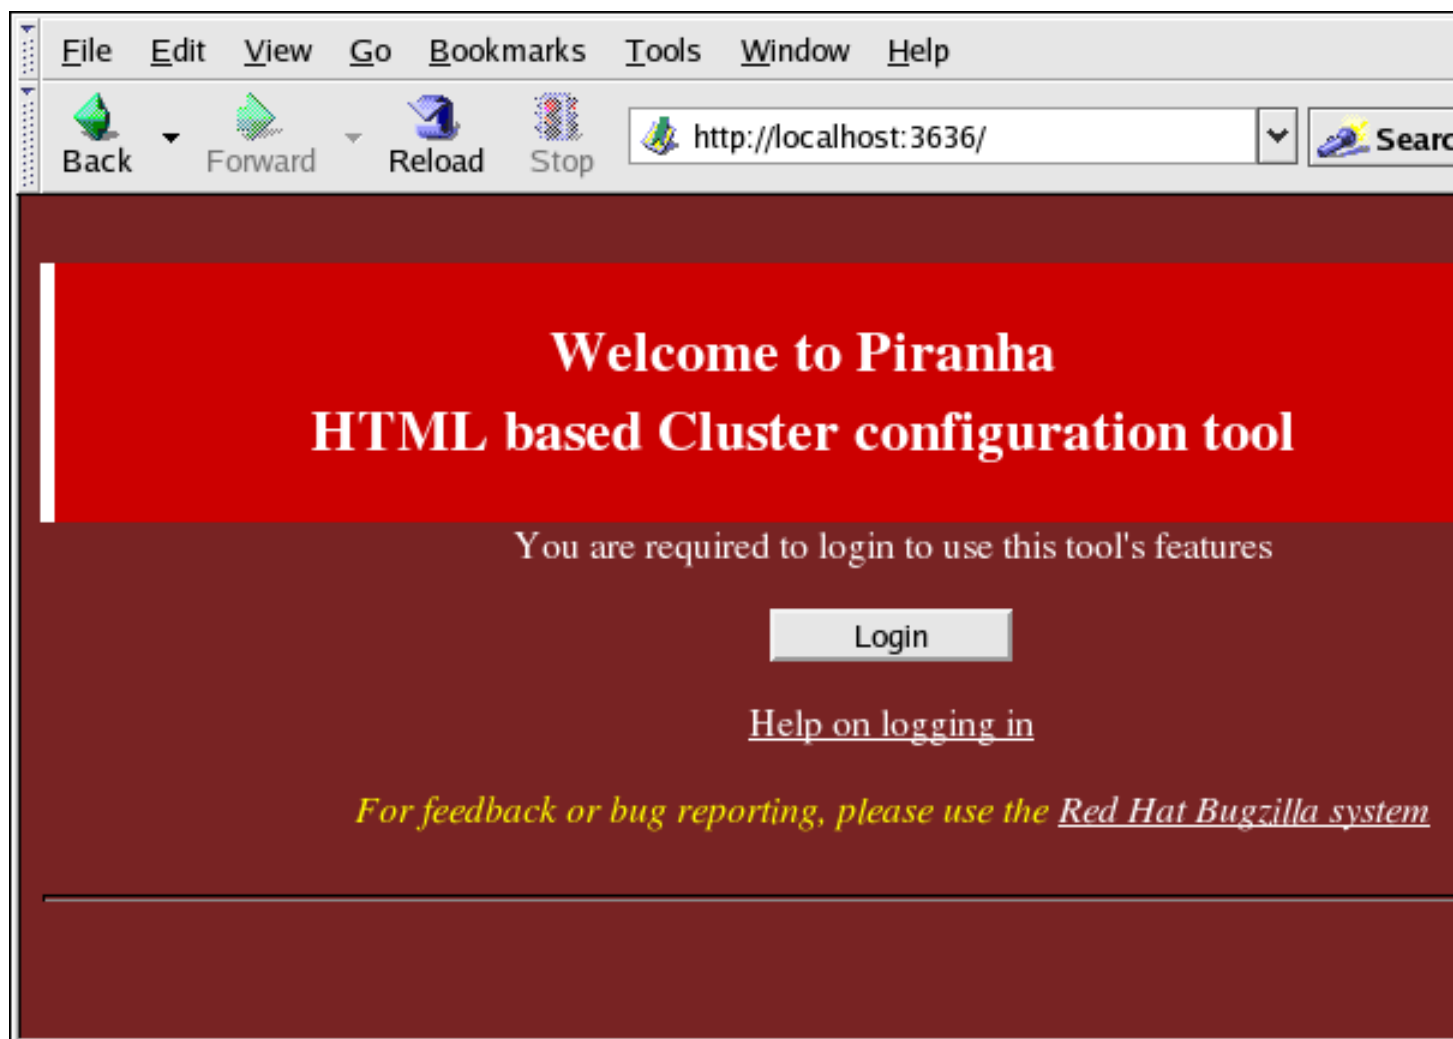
File Edit View Go Bookmarks Tools Window Help

Back Forward Reload Stop http://localhost:3636/ Searc

Welcome to Piranha
HTML based Cluster configuration tool

You are required to login to use this tool's features

Login

Help on logging in

For feedback or bug reporting, please use the Red Hat Bugzilla system